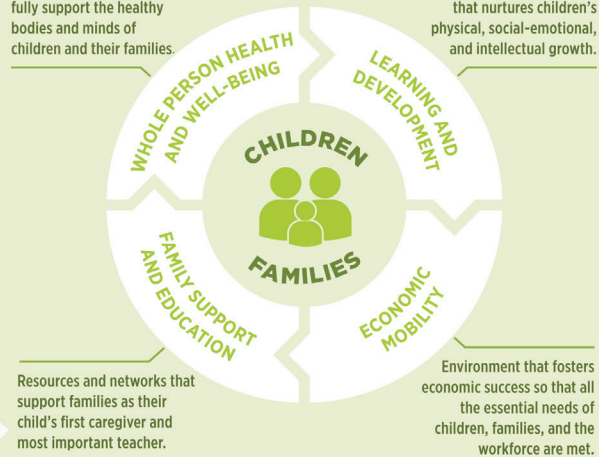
fully support the healthy bodies and minds of children and their families.

that nurtures children's physical, social-emotional, and intellectual growth.

WHOLE PERSON HEALTH AND WELL-BEING

LEARNING AND DEVELOPMENT

CHILDREN

FAMILIES

FAMILY SUPPORT AND EDUCATION

ECONOMIC MOBILITY

Resources and networks that support families as their child's first caregiver and most important teacher.

Environment that fosters economic success so that all the essential needs of children, families, and the workforce are met.